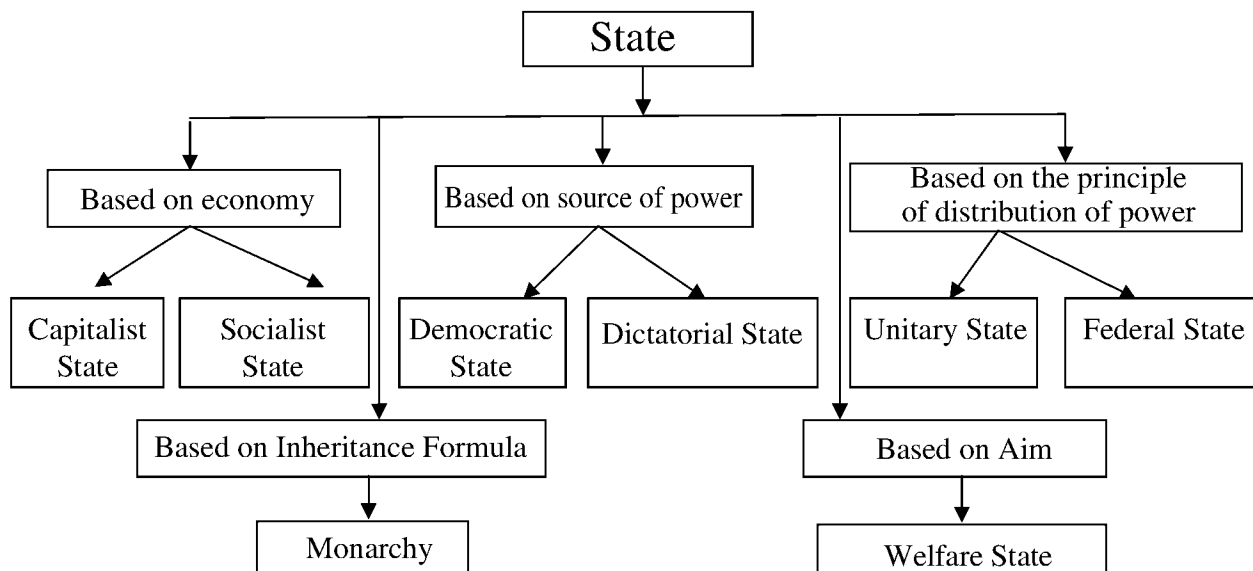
State

Based on economy

Based on source of power

Based on the principle of distribution of power

Capitalist State

Socialist State

Democratic State

Dictatorial State

Unitary State

Federal State

Based on Inheritance Formula

Based on Aim

Monarchy

Welfare State